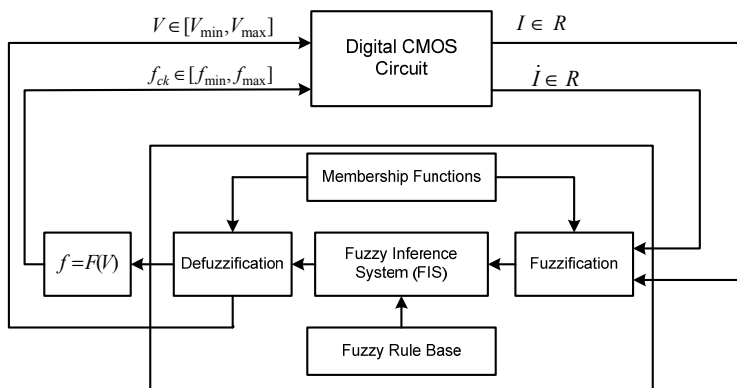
$V \in [V_{\min}, V_{\max}]$

Digital CMOS Circuit

$I \in R$

$f_{ck} \in [f_{\min}, f_{\max}]$

$\dot{I} \in R$

Membership Functions

$f = F(V)$

Defuzzification

Fuzzy Inference System (FIS)

Fuzzification

Fuzzy Rule Base